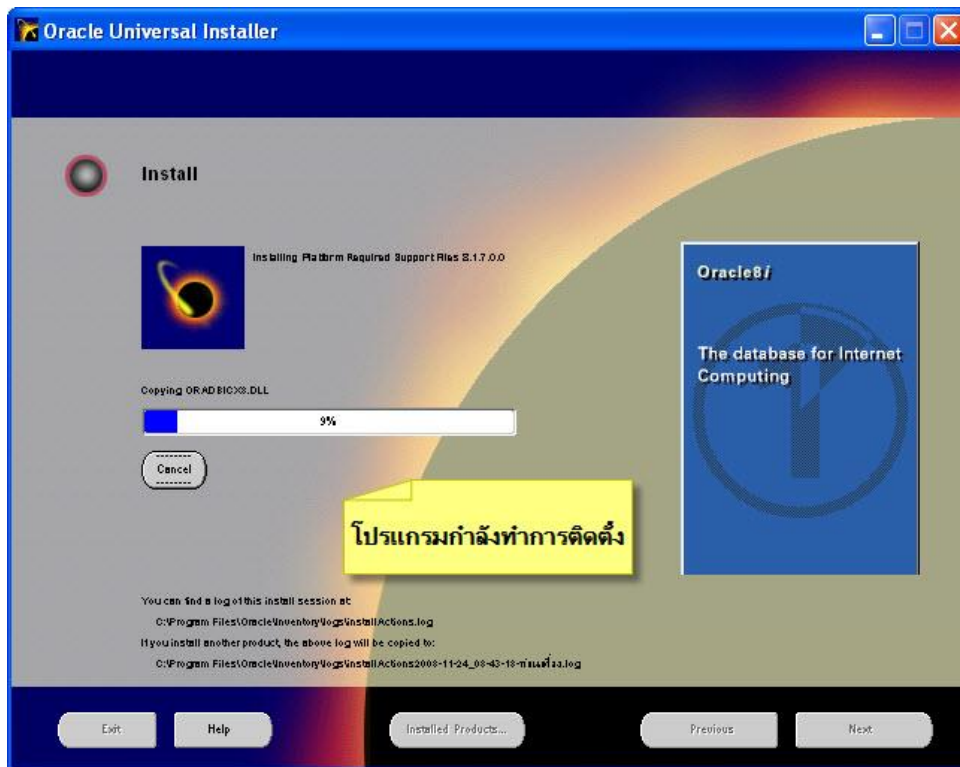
Oracle Universal Installer

Install

Installing Platform Required Support Files 8.1.7.0.0

Copying ORADBICX8.DLL

9%

Cancel

Oracle8*i*

The database for Internet Computing

โปรแกรมกำลังทำการติดตั้ง

You can find a log of this install session at:
C:\Program Files\Oracle\Inventory\logs\installActions.log
If you install another product, the above log will be copied to:
C:\Program Files\Oracle\Inventory\logs\installActions2008-11-24_08-43-18-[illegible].log

Exit

Help

Installed Products...

Previous

Next